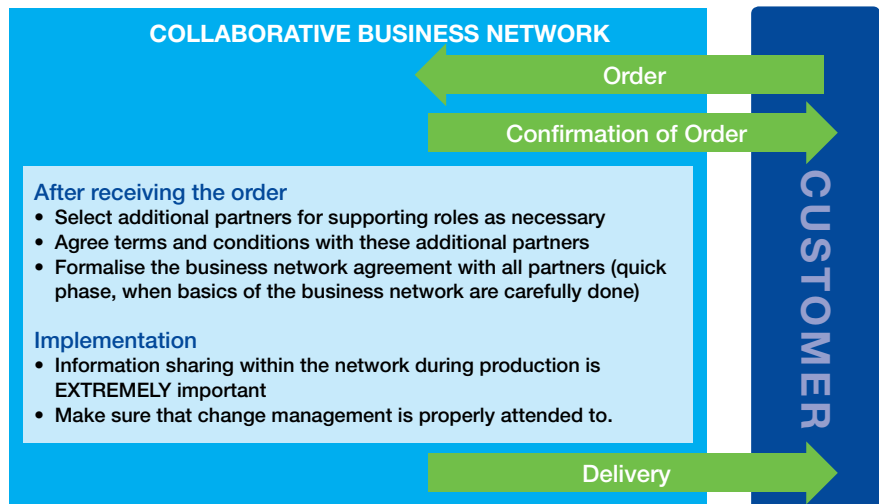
COLLABORATIVE BUSINESS NETWORK

Order

Confirmation of Order

After receiving the order
• Select additional partners for supporting roles as necessary
• Agree terms and conditions with these additional partners
• Formalise the business network agreement with all partners (quick phase, when basics of the business network are carefully done)

Implementation
• Information sharing within the network during production is EXTREMELY important
• Make sure that change management is properly attended to.

Delivery

CUSTOMER